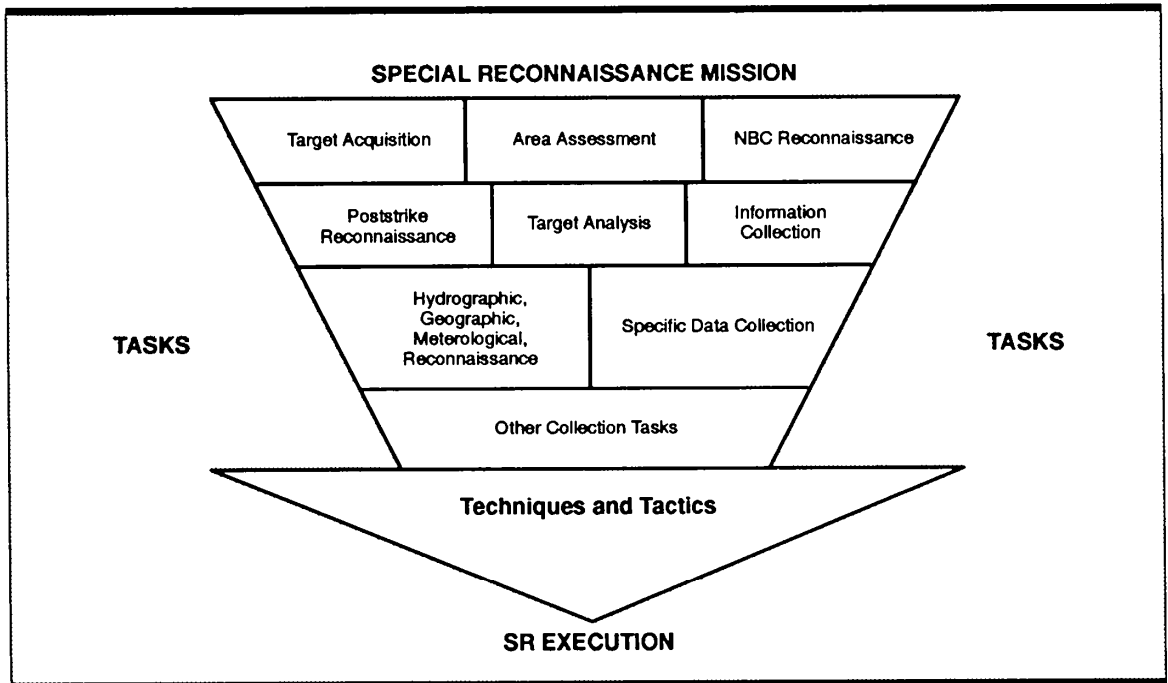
SPECIAL RECONNAISSANCE MISSION

Target Acquisition

Area Assessment

NBC Reconnaissance

Poststrike Reconnaissance

Target Analysis

Information Collection

TASKS

Hydrographic, Geographic, Meterological, Reconnaissance

Specific Data Collection

TASKS

Other Collection Tasks

Techniques and Tactics

SR EXECUTION